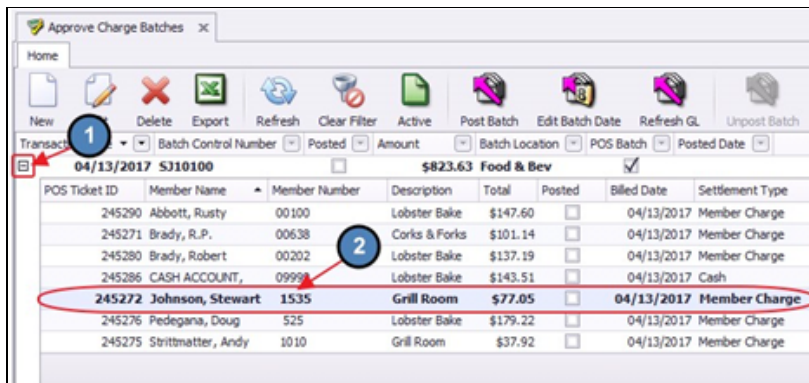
Approve Charge Batches ×

Home

New Edit Delete Export Refresh Clear Filter Active Post Batch Edit Batch Date Refresh GL Unpost Batch

Transact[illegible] Batch Control Number Posted Amount Batch Location POS Batch Posted Date

04/13/2017 SJ10100 $823.63 Food & Bev

1

2

| POS Ticket ID | Member Name | Member Number | Description | Total | Posted | Billed Date | Settlement Type |
|---|---|---|---|---|---|---|---|
| 245290 | Abbott, Rusty | 00100 | Lobster Bake | $147.60 | | 04/13/2017 | Member Charge |
| 245271 | Brady, R.P. | 00638 | Corks & Forks | $101.14 | | 04/13/2017 | Member Charge |
| 245280 | Brady, Robert | 00202 | Lobster Bake | $137.19 | | 04/13/2017 | Member Charge |
| 245286 | CASH ACCOUNT, | 0999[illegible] | Lobster Bake | $143.51 | | 04/13/2017 | Cash |
| 245272 | Johnson, Stewart | 1535 | Grill Room | $77.05 | | 04/13/2017 | Member Charge |
| 245276 | Pedegana, Doug | 525 | Lobster Bake | $179.22 | | 04/13/2017 | Member Charge |
| 245275 | Strittmatter, Andy | 1010 | Grill Room | $37.92 | | 04/13/2017 | Member Charge |